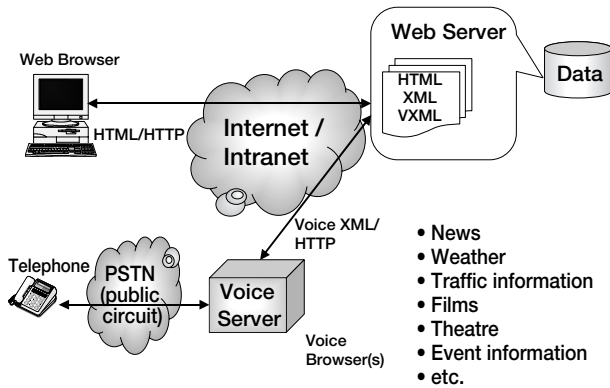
Web Server

Data

HTML
XML
VXML

Web Browser

HTML/HTTP

Internet / Intranet

Voice XML/ HTTP

Telephone

PSTN (public circuit)

Voice Server

Voice Browser(s)

• News
• Weather
• Traffic information
• Films
• Theatre
• Event information
• etc.